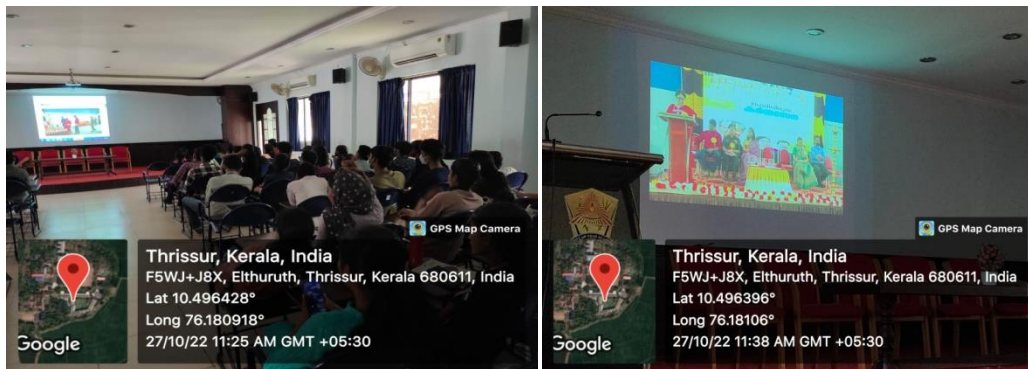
GPS Map Camera

Google

Thrissur, Kerala, India
F5WJ+J8X, Elthuruth, Thrissur, Kerala 680611, India
Lat 10.496428°
Long 76.180918°
27/10/22 11:25 AM GMT +05:30

GPS Map Camera

Google

Thrissur, Kerala, India
F5WJ+J8X, Elthuruth, Thrissur, Kerala 680611, India
Lat 10.496396°
Long 76.18106°
27/10/22 11:38 AM GMT +05:30